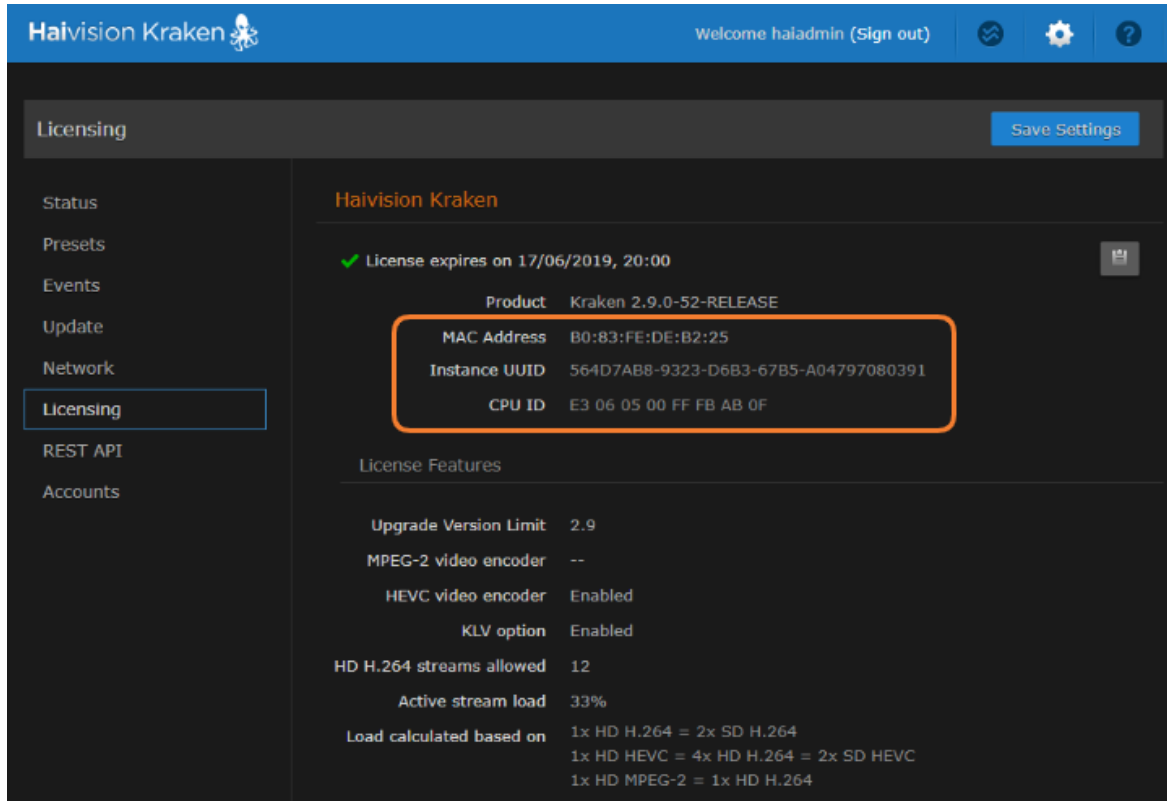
Haivision Kraken

Welcome haiadmin (Sign out)

Licensing

Save Settings

Status
Presets
Events
Update
Network
Licensing
REST API
Accounts

Haivision Kraken

✓ License expires on 17/06/2019, 20:00

| | |
|---|---|
| Product | Kraken 2.9.0-52-RELEASE |
| MAC Address | B0:83:FE:DE:B2:25 |
| Instance UUID | 564D7AB8-9323-D6B3-67B5-A04797080391 |
| CPU ID | E3 06 05 00 FF FB AB 0F |

License Features

| | |
|---|---|
| Upgrade Version Limit | 2.9 |
| MPEG-2 video encoder | -- |
| HEVC video encoder | Enabled |
| KLV option | Enabled |
| HD H.264 streams allowed | 12 |
| Active stream load | 33% |
| Load calculated based on | 1x HD H.264 = 2x SD H.264<br>1x HD HEVC = 4x HD H.264 = 2x SD HEVC<br>1x HD MPEG-2 = 1x HD H.264 |